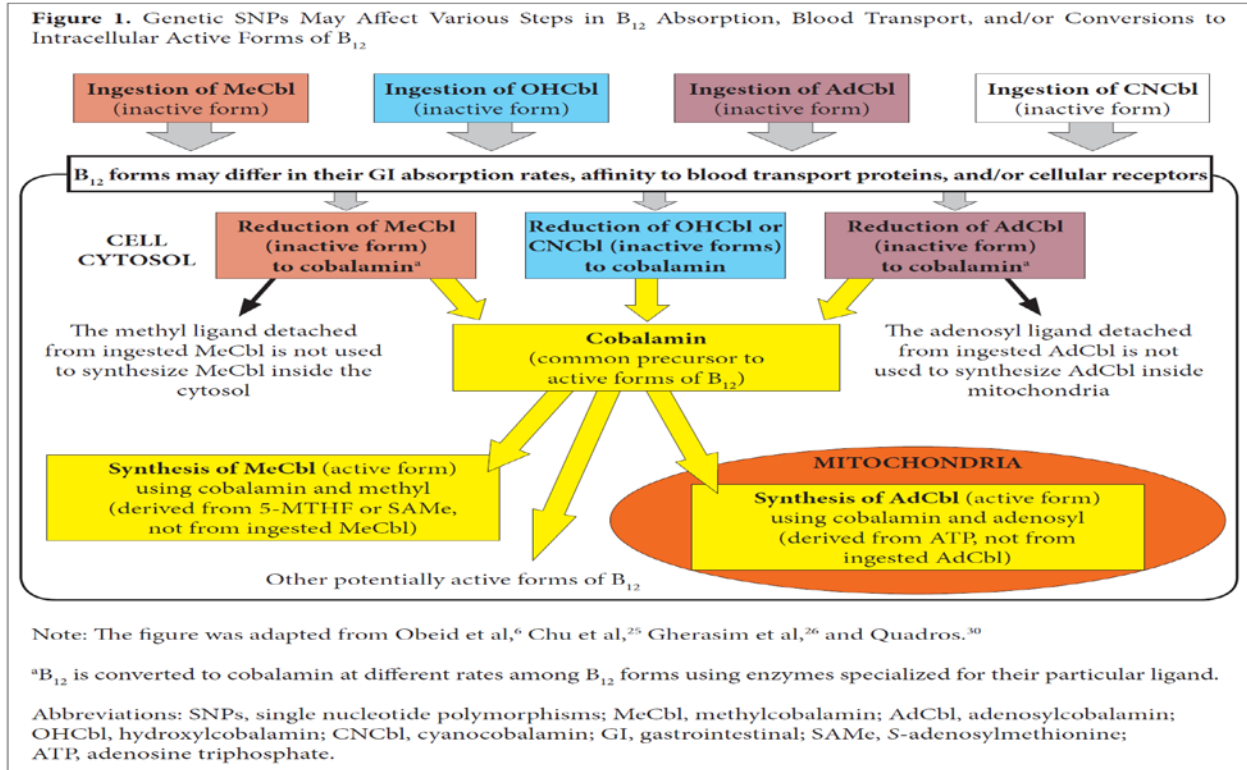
**Figure 1.** Genetic SNPs May Affect Various Steps in $B_{12}$ Absorption, Blood Transport, and/or Conversions to Intracellular Active Forms of $B_{12}$

**Ingestion of MeCbl** (inactive form)

**Ingestion of OHCbl** (inactive form)

**Ingestion of AdCbl** (inactive form)

**Ingestion of CNCbl** (inactive form)

**$B_{12}$ forms may differ in their GI absorption rates, affinity to blood transport proteins, and/or cellular receptors**

CELL CYTOSOL

**Reduction of MeCbl (inactive form) to cobalamin$^a$**

**Reduction of OHCbl or CNCbl (inactive forms) to cobalamin**

**Reduction of AdCbl (inactive form) to cobalamin$^a$**

The methyl ligand detached from ingested MeCbl is not used to synthesize MeCbl inside the cytosol

**Cobalamin** (common precursor to active forms of $B_{12}$)

The adenosyl ligand detached from ingested AdCbl is not used to synthesize AdCbl inside mitochondria

**Synthesis of MeCbl** (active form) using cobalamin and methyl (derived from 5-MTHF or SAMe, not from ingested MeCbl)

MITOCHONDRIA

**Synthesis of AdCbl** (active form) using cobalamin and adenosyl (derived from ATP, not from ingested AdCbl)

Other potentially active forms of $B_{12}$

Note: The figure was adapted from Obeid et al,$^6$ Chu et al,$^{25}$ Gherasim et al,$^{26}$ and Quadros.$^{30}$

$^a$$B_{12}$ is converted to cobalamin at different rates among $B_{12}$ forms using enzymes specialized for their particular ligand.

Abbreviations: SNPs, single nucleotide polymorphisms; MeCbl, methylcobalamin; AdCbl, adenosylcobalamin; OHCbl, hydroxylcobalamin; CNCbl, cyanocobalamin; GI, gastrointestinal; SAMe, S-adenosylmethionine; ATP, adenosine triphosphate.